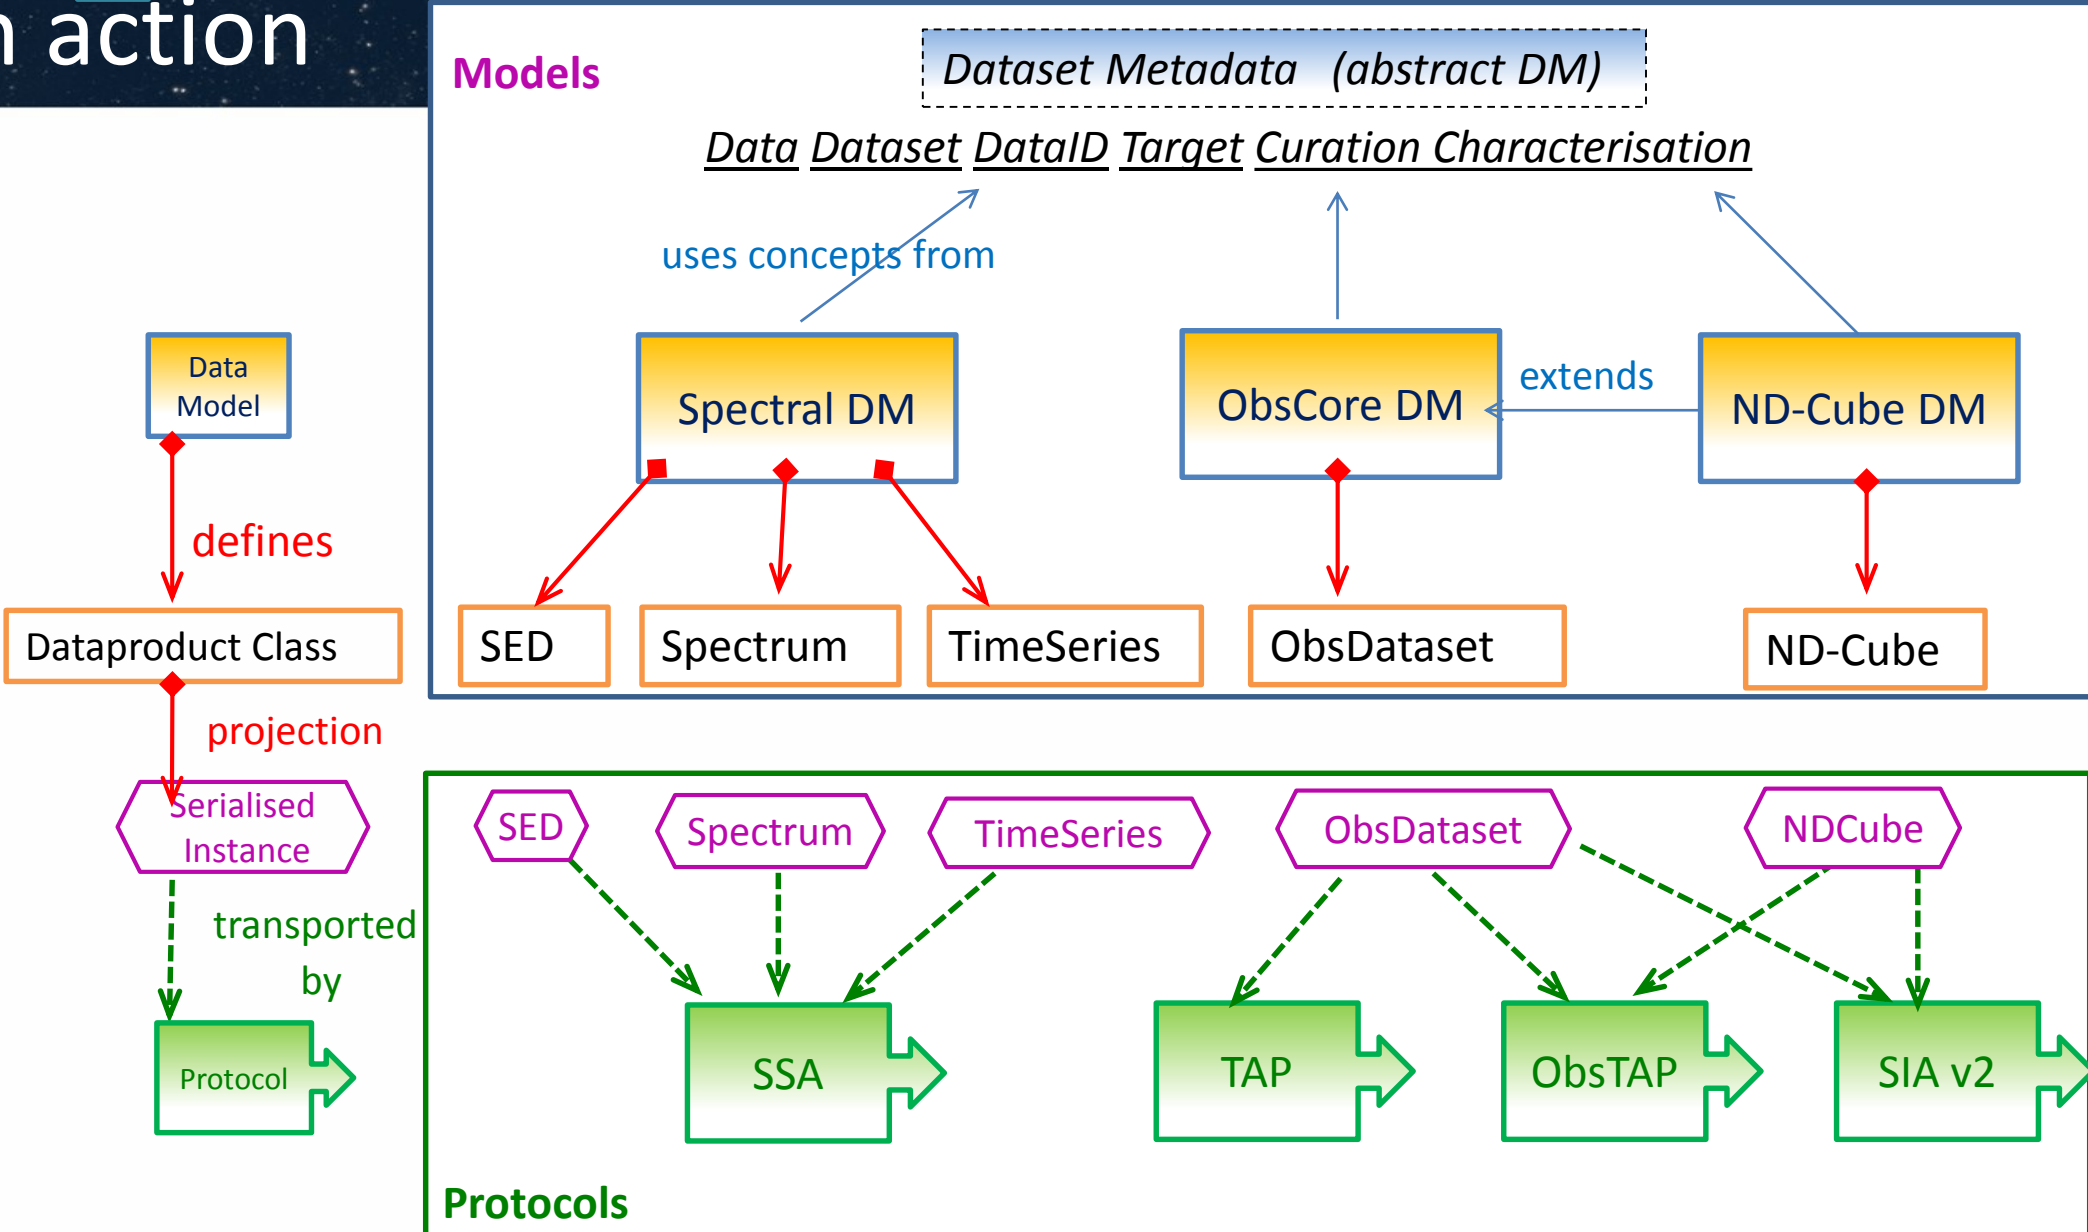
action

Models

Dataset Metadata (abstract DM)

Data Dataset DataID Target Curation Characterisation

uses concepts from

Data Model

Spectral DM

ObsCore DM

extends

ND-Cube DM

defines

Dataproduct Class

SED

Spectrum

TimeSeries

ObsDataset

ND-Cube

projection

Serialised Instance

SED

Spectrum

TimeSeries

ObsDataset

NDCube

transported by

Protocol

SSA

TAP

ObsTAP

SIA v2

Protocols